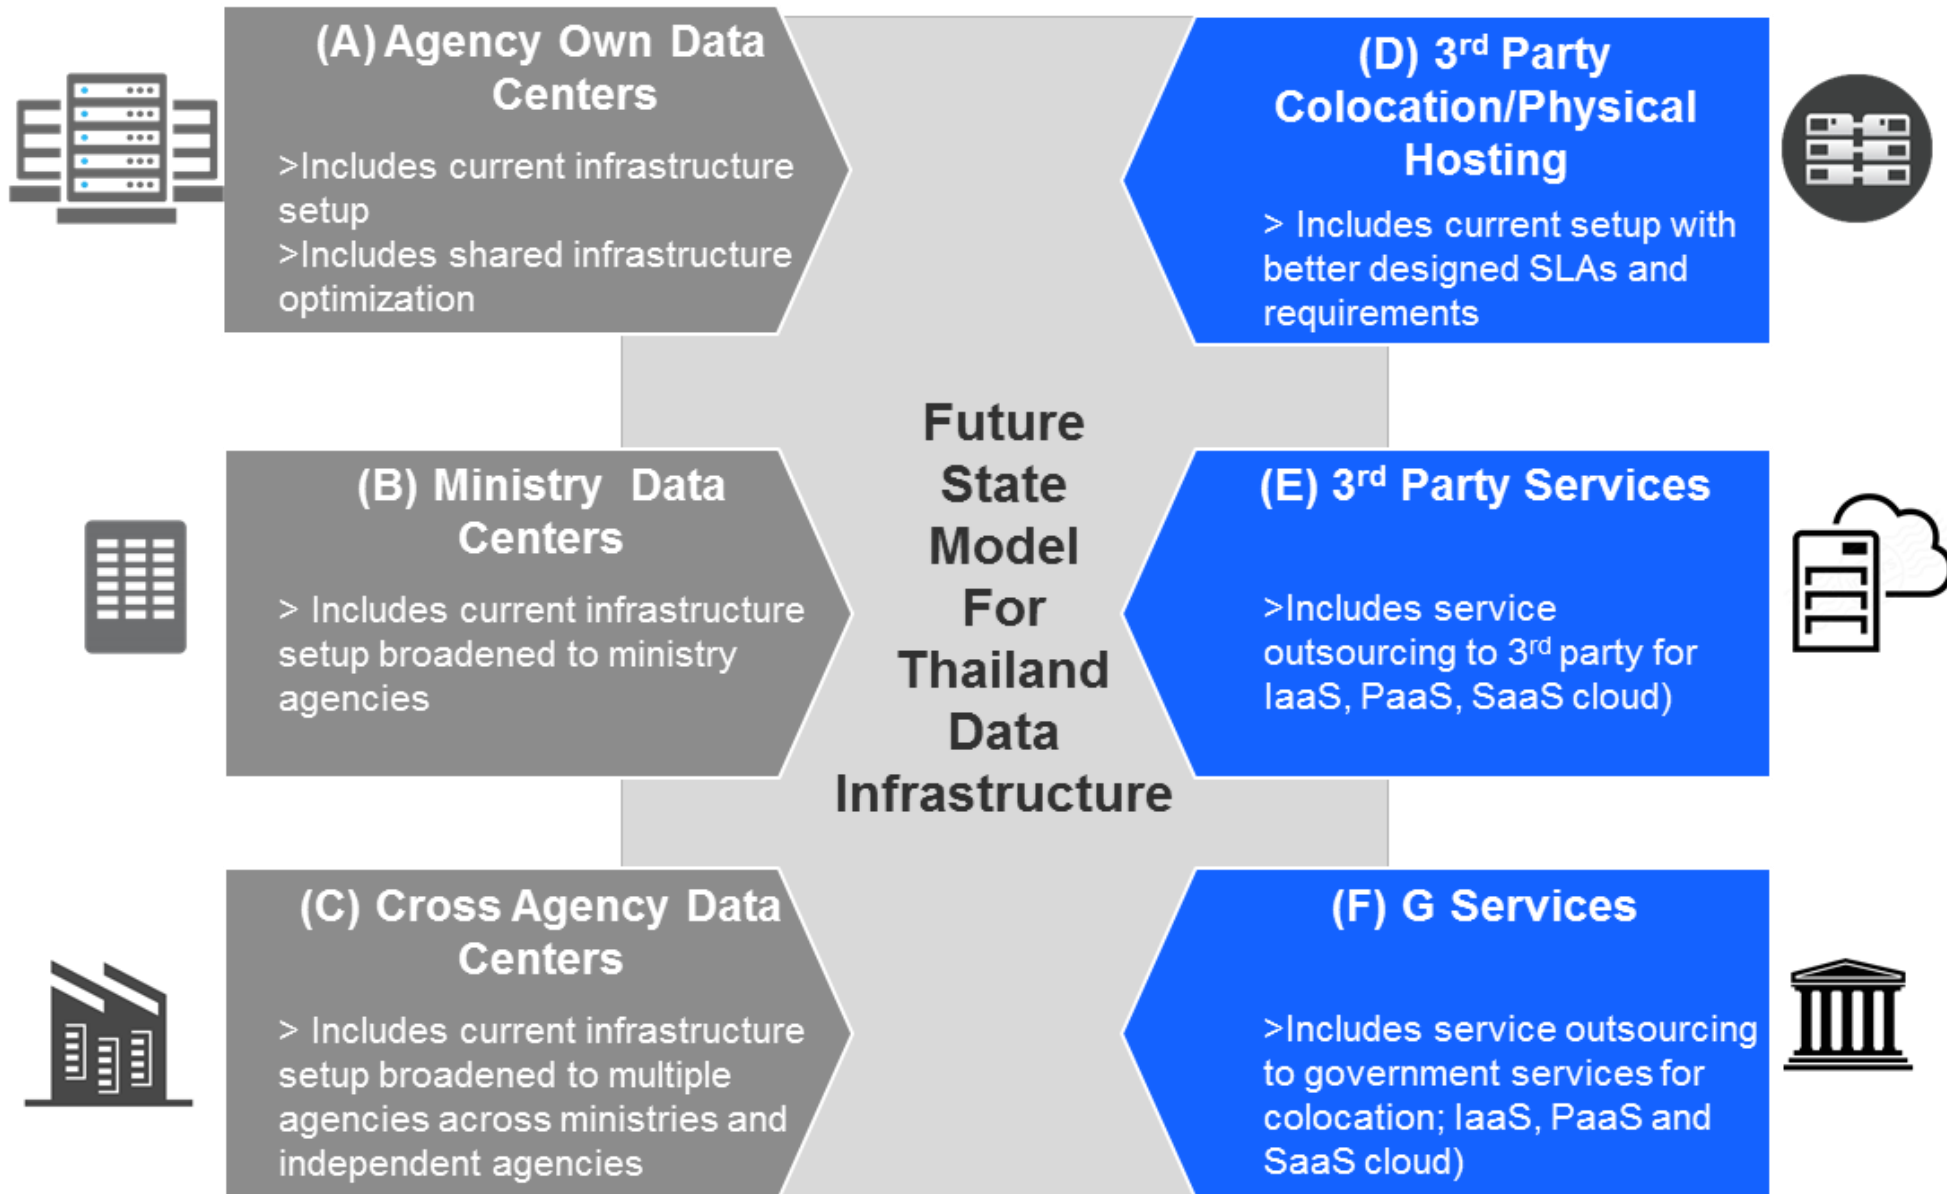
(A) Agency Own Data Centers

>Includes current infrastructure setup
>Includes shared infrastructure optimization

(B) Ministry Data Centers

> Includes current infrastructure setup broadened to ministry agencies

(C) Cross Agency Data Centers

> Includes current infrastructure setup broadened to multiple agencies across ministries and independent agencies

Future State Model For Thailand Data Infrastructure

(D) 3$^{rd}$ Party Colocation/Physical Hosting

> Includes current setup with better designed SLAs and requirements

(E) 3$^{rd}$ Party Services

>Includes service outsourcing to 3$^{rd}$ party for IaaS, PaaS, SaaS cloud)

(F) G Services

>Includes service outsourcing to government services for colocation; IaaS, PaaS and SaaS cloud)